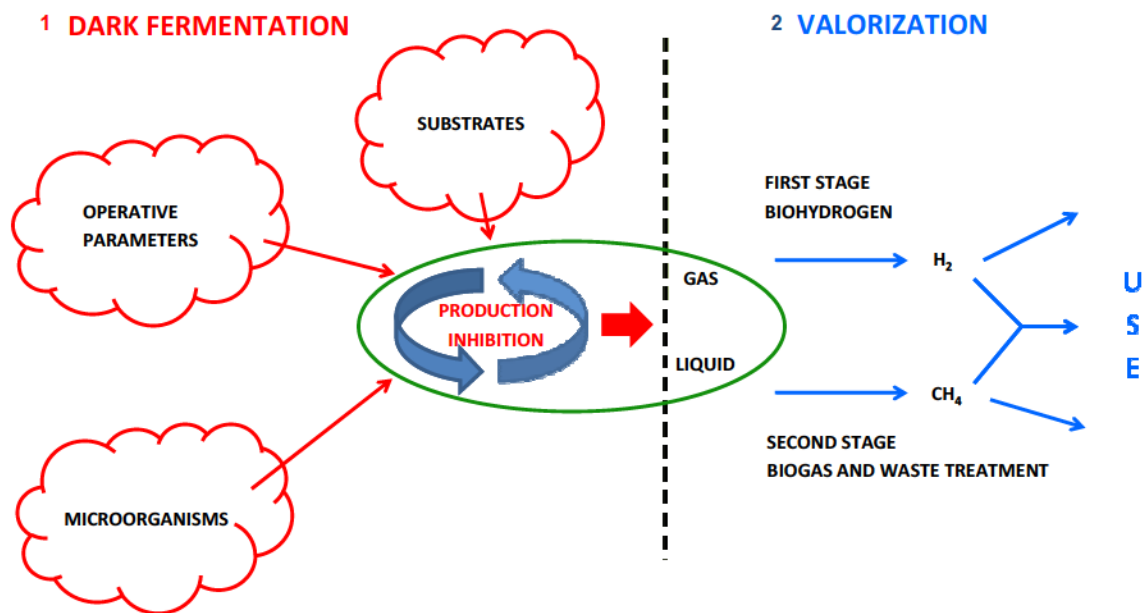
1 DARK FERMENTATION

2 VALORIZATION

SUBSTRATES

OPERATIVE PARAMETERS

PRODUCTION INHIBITION

MICROORGANISMS

GAS

LIQUID

FIRST STAGE BIOHYDROGEN

$H_2$

$CH_4$

SECOND STAGE BIOGAS AND WASTE TREATMENT

U
S
E